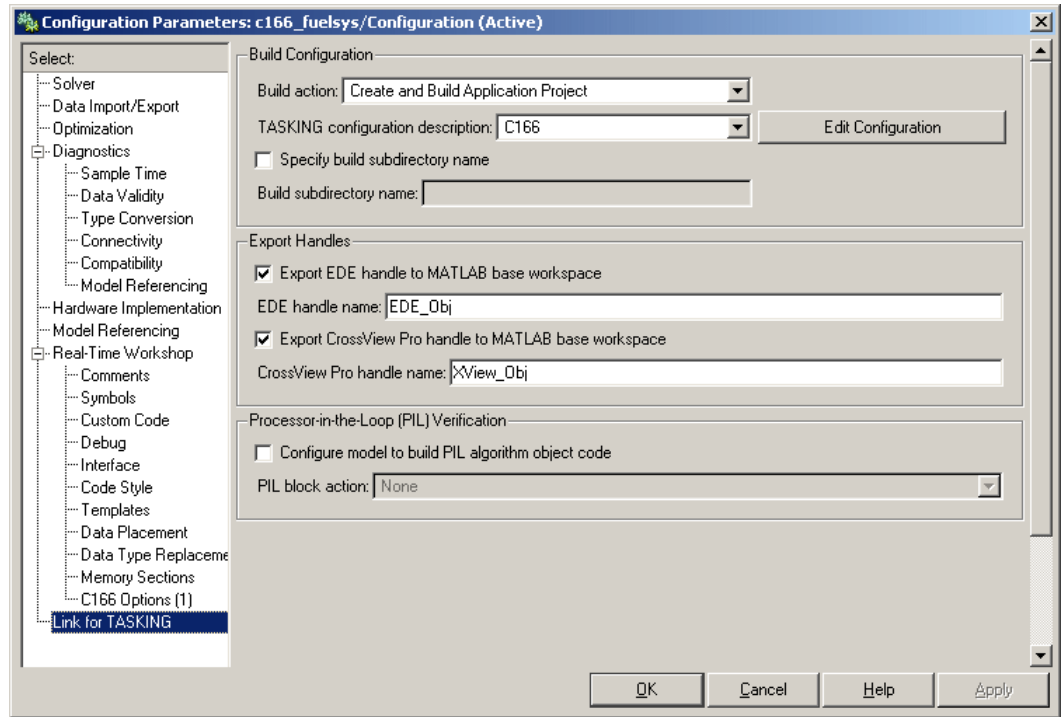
Configuration Parameters: c166_fuelsys/Configuration (Active)

Select:
Solver
Data Import/Export
Optimization
Diagnostics
Sample Time
Data Validity
Type Conversion
Connectivity
Compatibility
Model Referencing
Hardware Implementation
Model Referencing
Real-Time Workshop
Comments
Symbols
Custom Code
Debug
Interface
Code Style
Templates
Data Placement
Data Type Replaceme
Memory Sections
C166 Options (1)
Link for TASKING

Build Configuration
Build action: Create and Build Application Project
TASKING configuration description: C166
Edit Configuration
Specify build subdirectory name
Build subdirectory name:

Export Handles
Export EDE handle to MATLAB base workspace
EDE handle name: EDE_Obj
Export CrossView Pro handle to MATLAB base workspace
CrossView Pro handle name: XView_Obj

Processor-in-the-Loop (PIL) Verification
Configure model to build PIL algorithm object code
PIL block action: None

OK
Cancel
Help
Apply